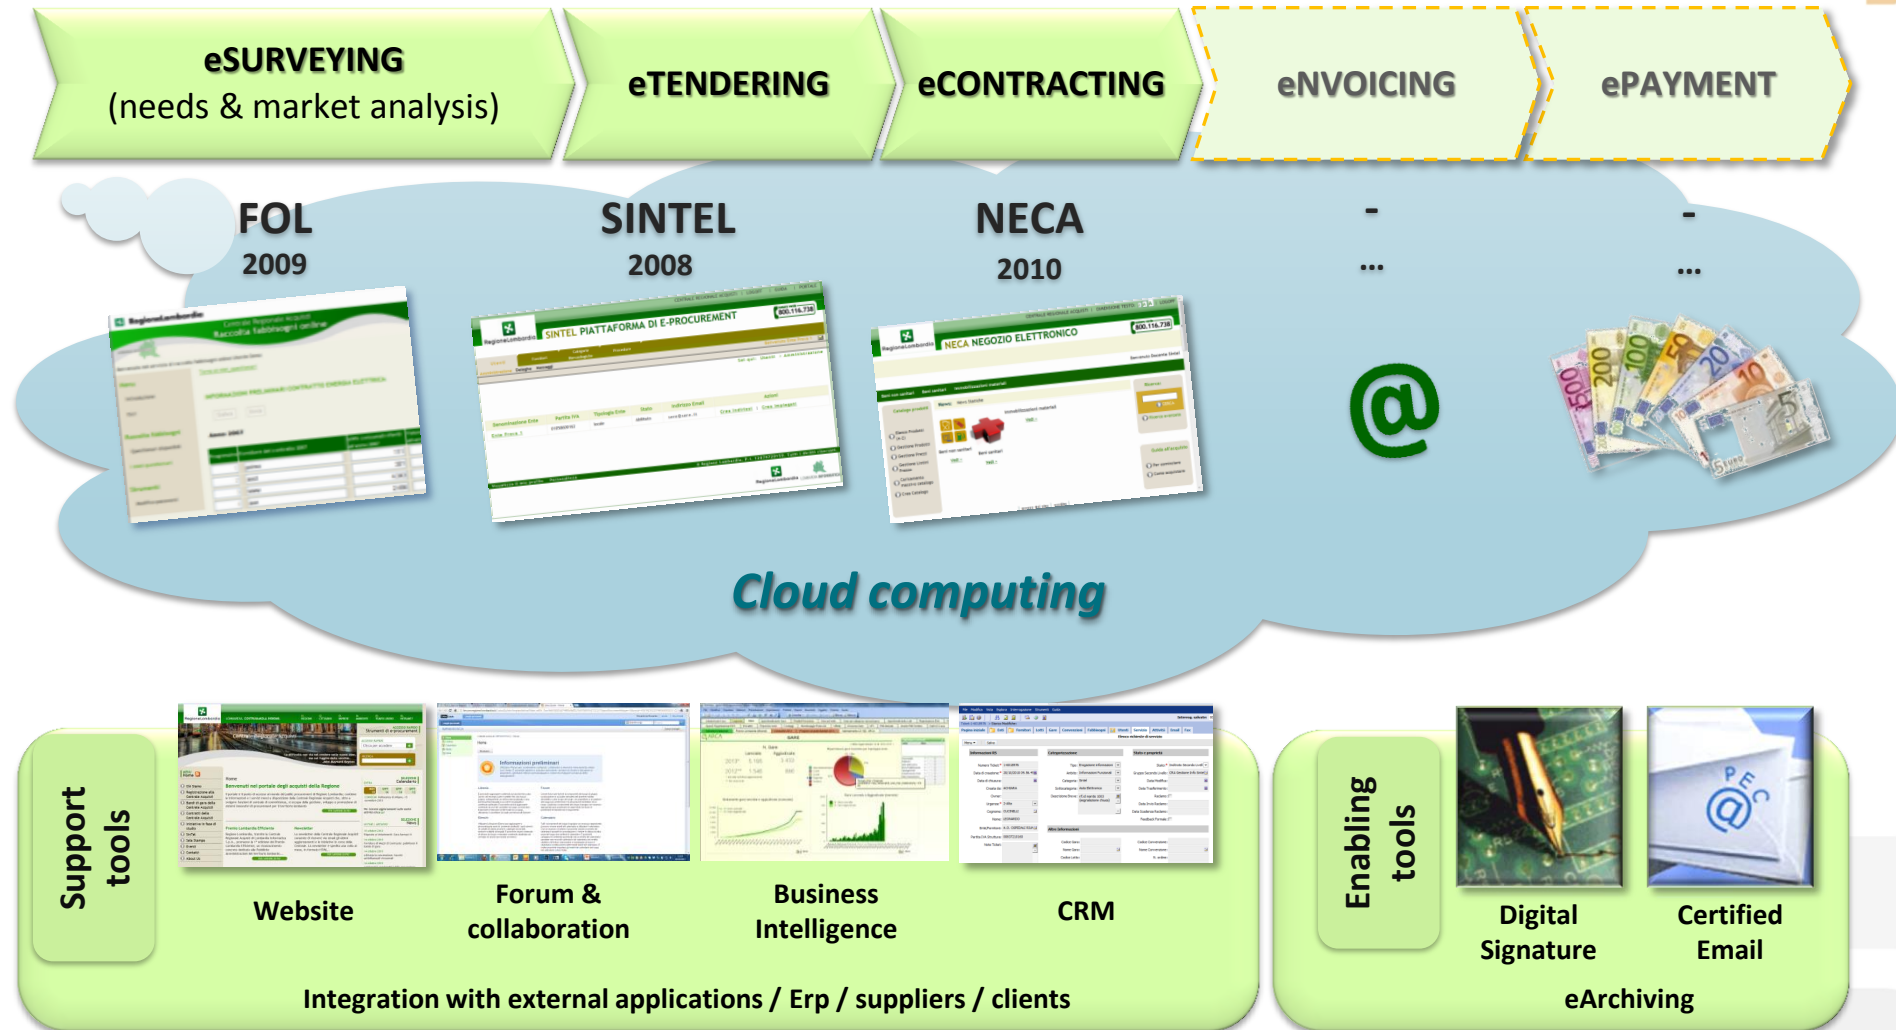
eSURVEYING
(needs & market analysis)

eTENDERING

eCONTRACTING

eNVOICING

ePAYMENT

FOL
2009

SINTEL
2008

NECA
2010

-
...

-
...

Cloud computing

Support tools

Website

Forum & collaboration

Business Intelligence

CRM

Enabling tools

Digital Signature

Certified Email

Integration with external applications / Erp / suppliers / clients

eArchiving